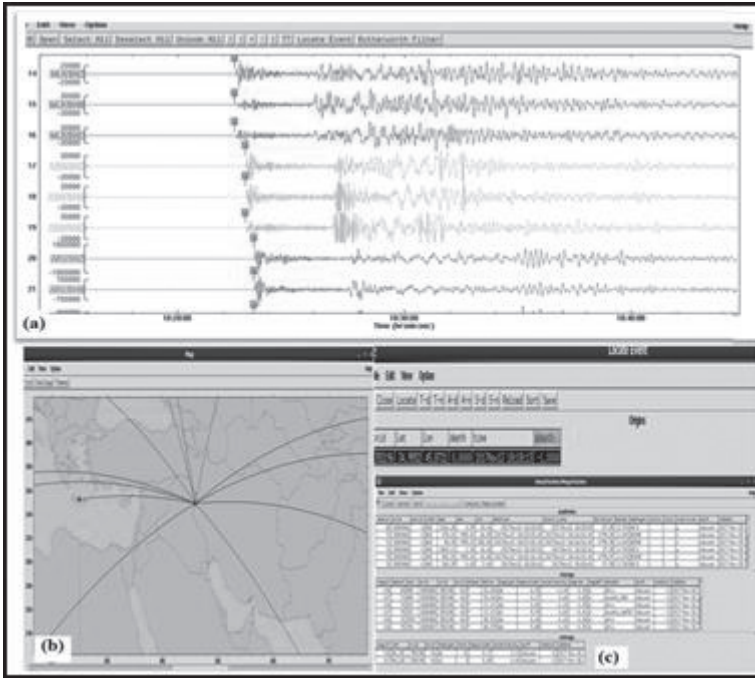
File Edit View Options
Open Select All Deselect All Unzoom All Locate Event Butterworth Filter
14
15
16
17
18
19
20
21
10:25:00
10:30:00
Time (hr:min:sec)
10:40:00
(a)
Map
Locate Event
File Edit View Options
Close Locate
Origin
Lat Lon depth
(b)
(c)